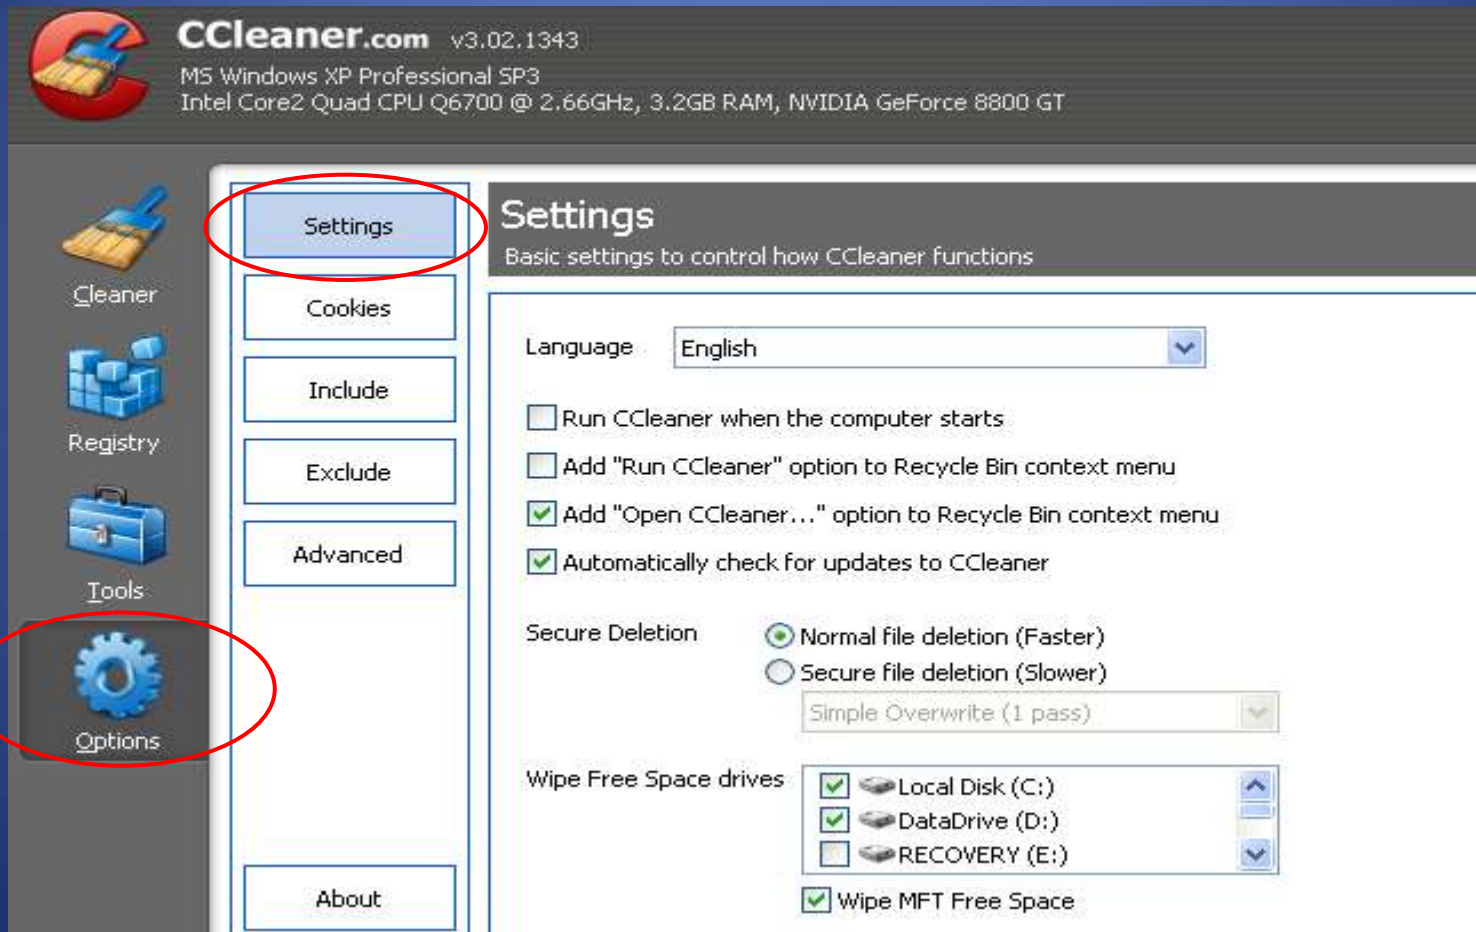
CCleaner.com v3.02.1343
MS Windows XP Professional SP3
Intel Core2 Quad CPU Q6700 @ 2.66GHz, 3.2GB RAM, NVIDIA GeForce 8800 GT

Cleaner
Registry
Tools
Options

Settings
Cookies
Include
Exclude
Advanced
About

Settings
Basic settings to control how CCleaner functions

Language English

Run CCleaner when the computer starts
Add "Run CCleaner" option to Recycle Bin context menu
Add "Open CCleaner..." option to Recycle Bin context menu
Automatically check for updates to CCleaner

Secure Deletion
Normal file deletion (Faster)
Secure file deletion (Slower)
Simple Overwrite (1 pass)

Wipe Free Space drives
Local Disk (C:)
DataDrive (D:)
RECOVERY (E:)
Wipe MFT Free Space